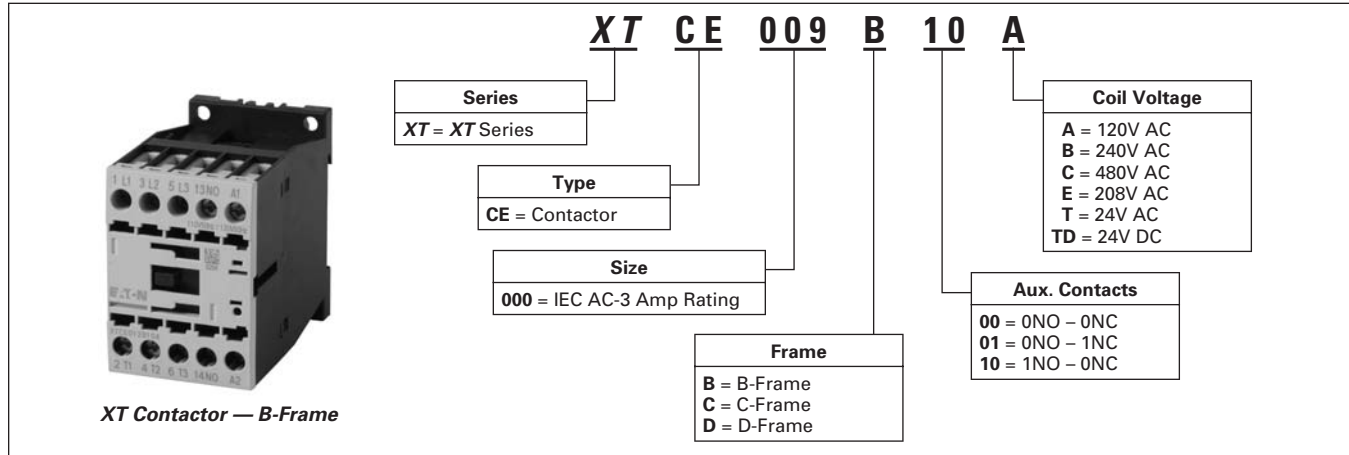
XT CE 009 B 10 A

1 L1 3 L2 5 L3 13 NO A1

E·T·N

2 T1 4 T2 6 T3 14 NO A2

XT Contactor — B-Frame

Series
XT = XT Series

Type
CE = Contactor

Size
000 = IEC AC-3 Amp Rating

Frame
B = B-Frame
C = C-Frame
D = D-Frame

Coil Voltage
A = 120V AC
B = 240V AC
C = 480V AC
E = 208V AC
T = 24V AC
TD = 24V DC

Aux. Contacts
00 = 0NO – 0NC
01 = 0NO – 1NC
10 = 1NO – 0NC